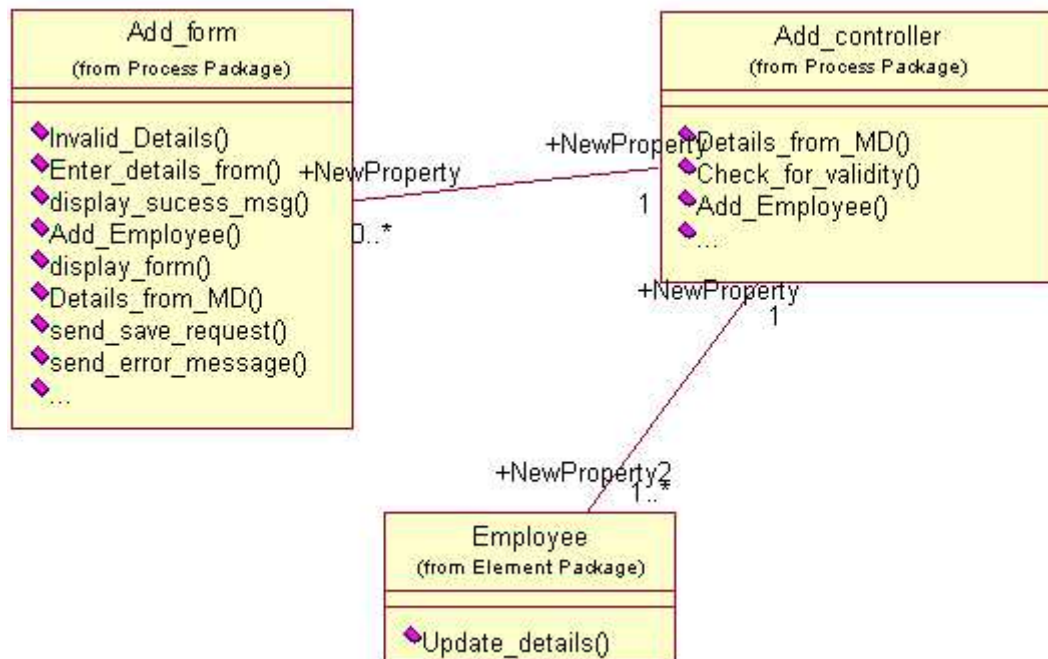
Add_form
(from Process Package)

Invalid_Details()
Enter_details_from()
display_sucess_msg()
Add_Employee()
display_form()
Details_from_MD()
send_save_request()
send_error_message()
...

+NewProperty
0..*

+NewProperty
1

Add_controller
(from Process Package)

Details_from_MD()
Check_for_validity()
Add_Employee()
...

+NewProperty
1

+NewProperty2
1..*

Employee
(from Element Package)

Update_details()